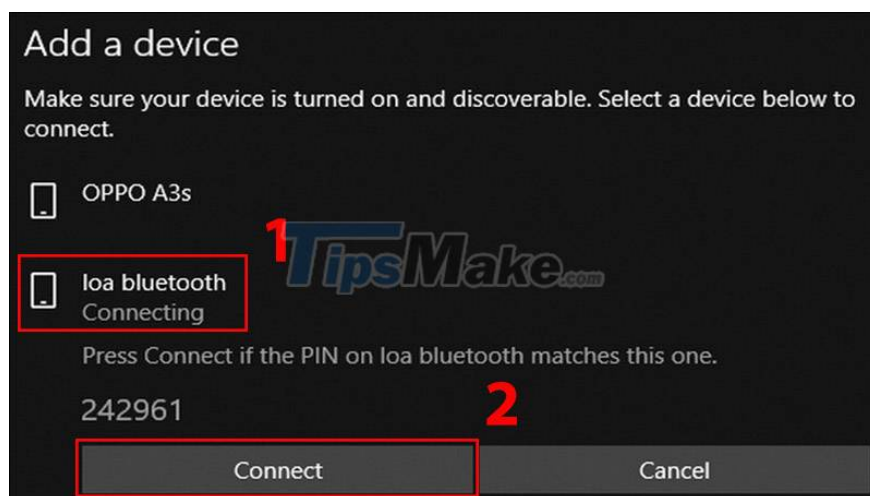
Add a device

Make sure your device is turned on and discoverable. Select a device below to connect.

OPPO A3s

1

TipsMake.com

loa bluetooth
Connecting

Press Connect if the PIN on loa bluetooth matches this one.

242961

2

Connect

Cancel